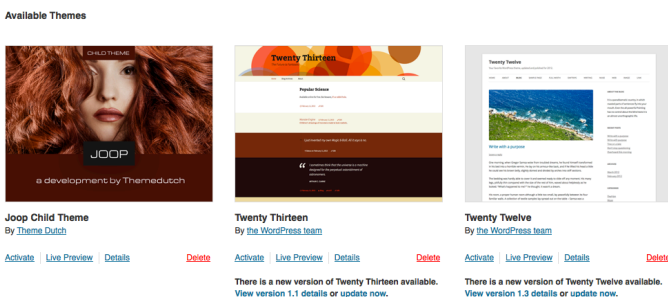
Available Themes

CHILD THEME

JOOP

a development by Themedutch

Joop Child Theme

By Theme Dutch

Activate | Live Preview | Details Delete

Twenty Thirteen

Popular Science

Twenty Thirteen

By the WordPress team

Activate | Live Preview | Details Delete

There is a new version of Twenty Thirteen available. View version 1.1 details or update now.

Twenty Twelve

Write with a purpose

Twenty Twelve

By the WordPress team

Activate | Live Preview | Details Delete

There is a new version of Twenty Twelve available. View version 1.3 details or update now.